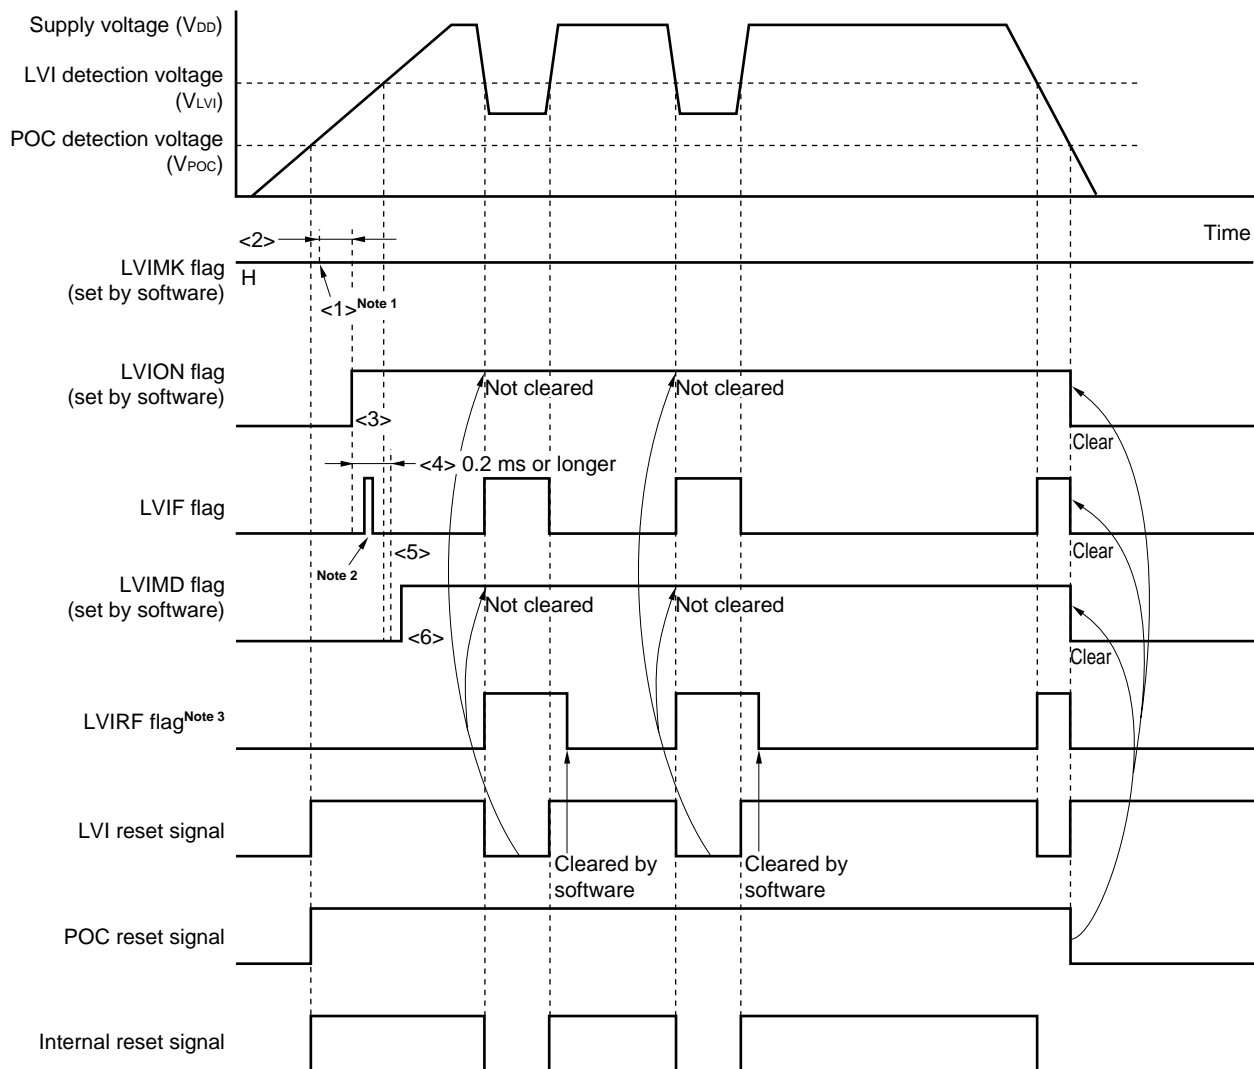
Supply voltage ($V_{DD}$)

LVI detection voltage ($V_{LVI}$)

POC detection voltage ($V_{POC}$)

Time

<2>

LVIMK flag (set by software)

H

<1>$^{Note 1}$

LVION flag (set by software)

Not cleared

Not cleared

<3>

Clear

<4> 0.2 ms or longer

LVIF flag

<5>

Clear

Note 2

LVIMD flag (set by software)

Not cleared

Not cleared

<6>

Clear

LVIRF flag$^{Note 3}$

LVI reset signal

Cleared by software

Cleared by software

POC reset signal

Internal reset signal